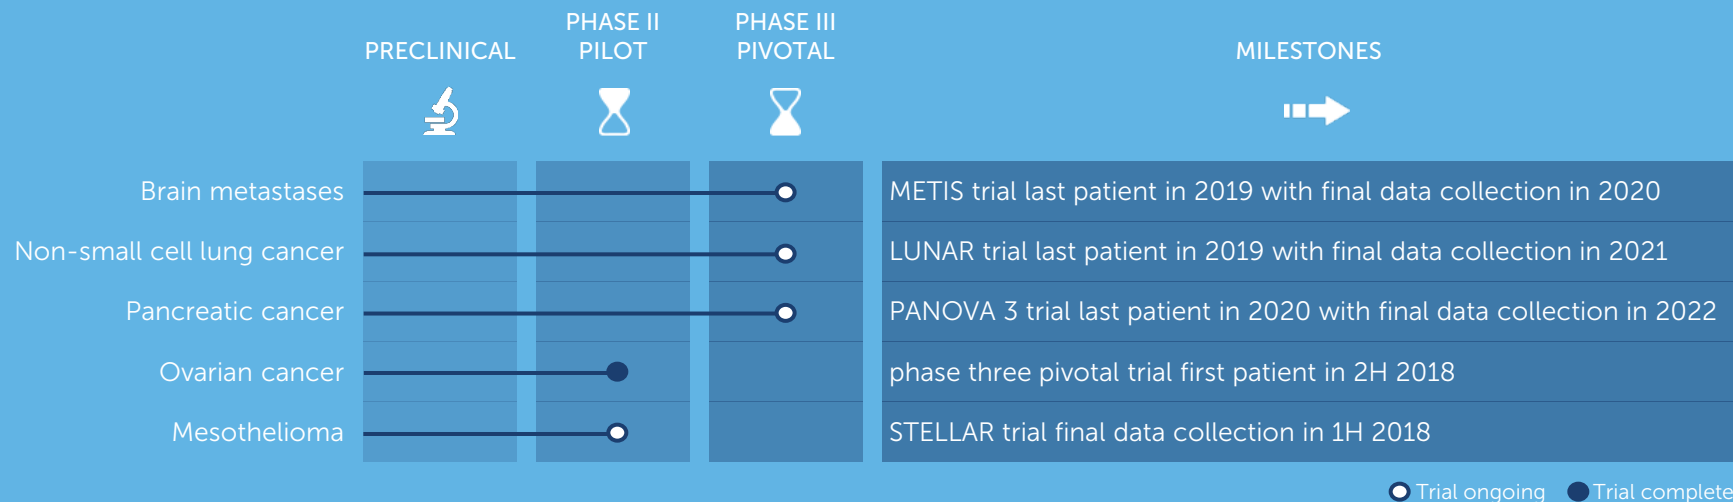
| | PRECLINICAL | PHASE II PILOT | PHASE III PIVOTAL | MILESTONES |
|---|---|---|---|---|
| Brain metastases | | | | METIS trial last patient in 2019 with final data collection in 2020 |
| Non-small cell lung cancer | | | | LUNAR trial last patient in 2019 with final data collection in 2021 |
| Pancreatic cancer | | | | PANOVA 3 trial last patient in 2020 with final data collection in 2022 |
| Ovarian cancer | | | | phase three pivotal trial first patient in 2H 2018 |
| Mesothelioma | | | | STELLAR trial final data collection in 1H 2018 |

Trial ongoing Trial complete